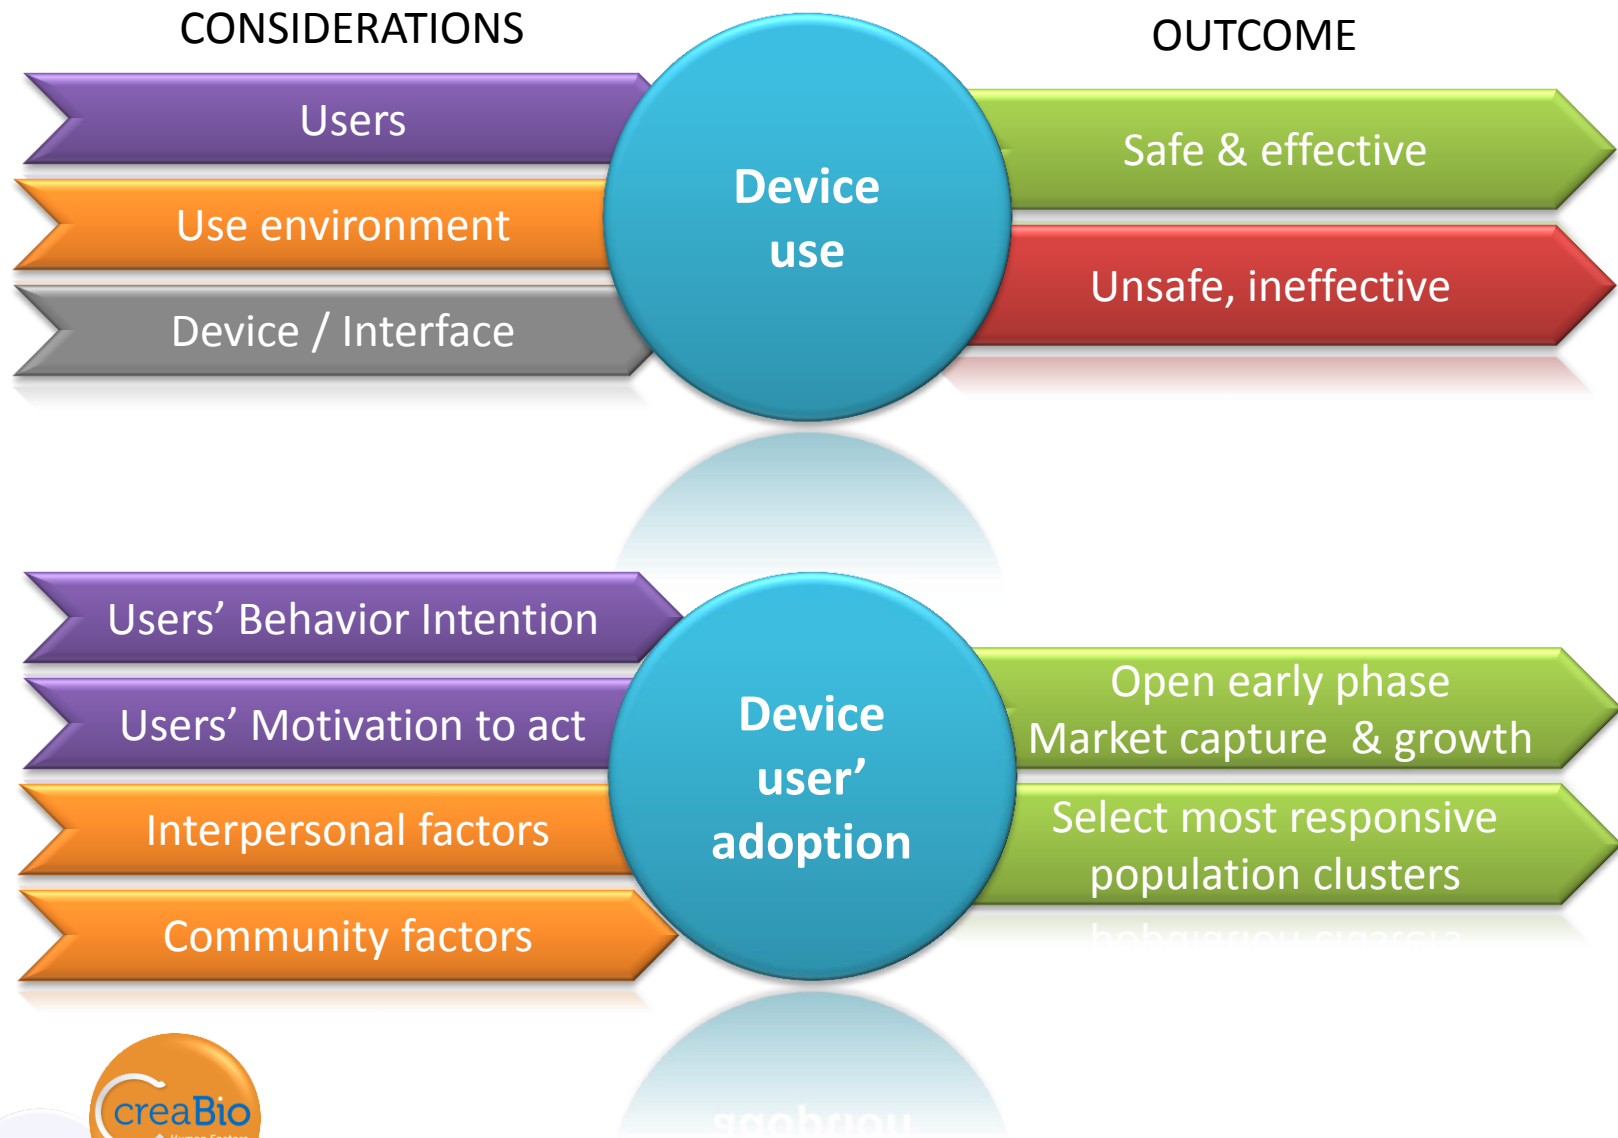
CONSIDERATIONS

OUTCOME

Users

Use environment

Device / Interface

Device use

Safe & effective

Unsafe, ineffective

Users' Behavior Intention

Users' Motivation to act

Interpersonal factors

Community factors

Device user' adoption

Open early phase Market capture & growth

Select most responsive population clusters

creaBio